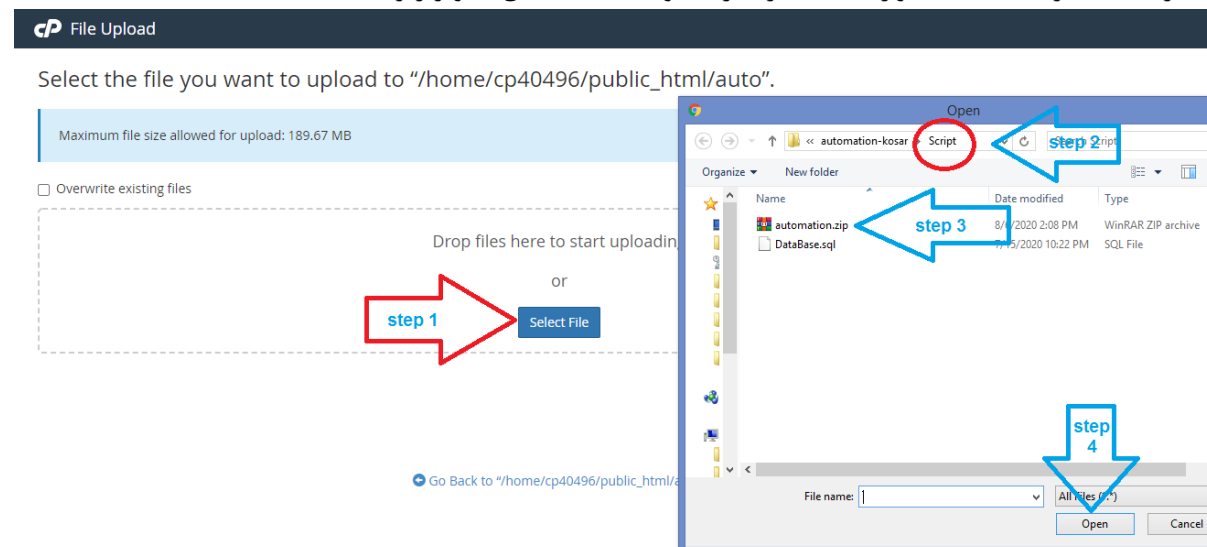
cP File Upload

Select the file you want to upload to “/home/cp40496/public_html/auto”.

Maximum file size allowed for upload: 189.67 MB

Overwrite existing files

Drop files here to start uploadin

or

step 1

Select File

Go Back to “/home/cp40496/public_html/a

Open

« automation-kosar › Script

step 2

Search Script

Organize ▾ New folder

Name

Date modified

Type

automation.zip

step 3

8/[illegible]/2020 2:08 PM

WinRAR ZIP archive

DataBase.sql

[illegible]/2020 10:22 PM

SQL File

step 4

File name:

All Files (*.*)

Open

Cancel